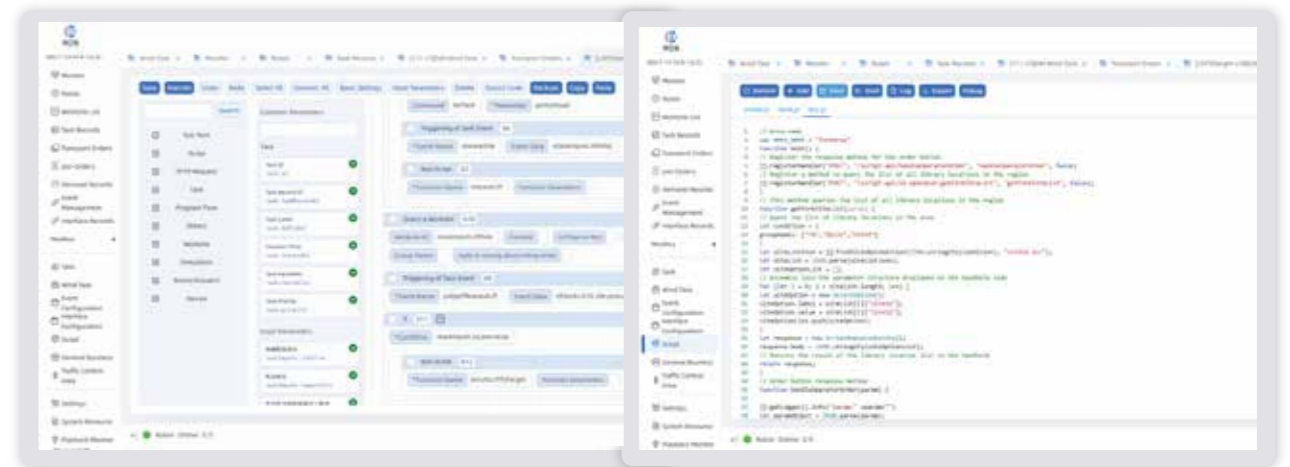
RCS

Monitor
Robots
Workflow List
Task Records
Transport Orders
Join Orders
Demand Records
Event Management
Interface Records

Task
Wind Task
Event Configuration
Interface Configuration
Script
General Business
Traffic Control Area

Settings
System Resource
Playback Monitor

Save
Validate
Undo
Redo
Select All
Connect All
Basic Settings
Input Parameters
Delete
Source Code
Release
Copy
Paste

Search

Common Parameters

Task

Input Parameters

Query a Workbin

Triggering of Task Event

Robot Online 3/3

Refresh
Add
Save
Reset
Log
Export
Debug

// Entry name
var entry_name = "Foreeve"
function main() {
// Register the response method for the order button
// Register a method to query the list of all library locations in the region
// This method queries the list of all library locations in the region
function getFreeSiteList(param) {
// Query the list of library locations in the area
let condition = {
groupNames: ["A","Base","Intest"]
let siteList = JSON.parse(siteList);
let siteName_List = [];
// Assemble into the parameter structure displayed on the handheld side
for (let i = 0; i < siteList.length; i++) {
let siteOption = new Object();
let response = new Object();
response.body = JSON.stringify(siteNamelist);
// Returns the result of the library location list to the handheld
return response;
// Order Button response method
function sendSubparatorOrder(param) {
let paramObject = JSON.parse(param);

Robot Online 3/3